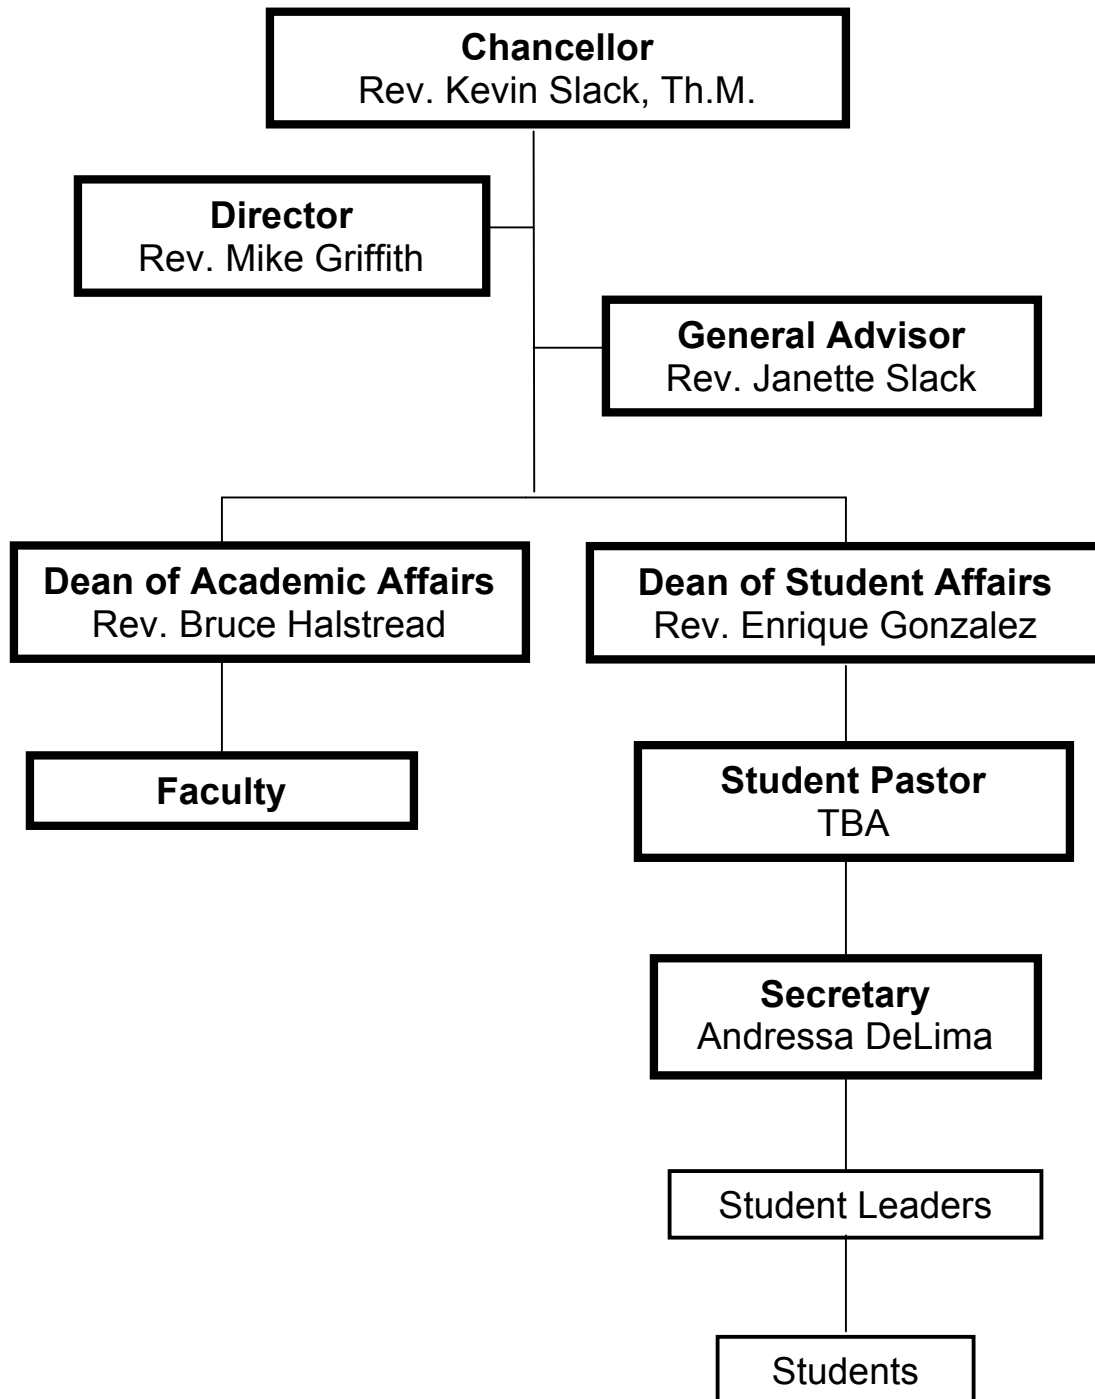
Chancellor
Rev. Kevin Slack, Th.M.

Director
Rev. Mike Griffith

General Advisor
Rev. Janette Slack

Dean of Academic Affairs
Rev. Bruce Halstread

Dean of Student Affairs
Rev. Enrique Gonzalez

Faculty

Student Pastor
TBA

Secretary
Andressa DeLima

Student Leaders

Students